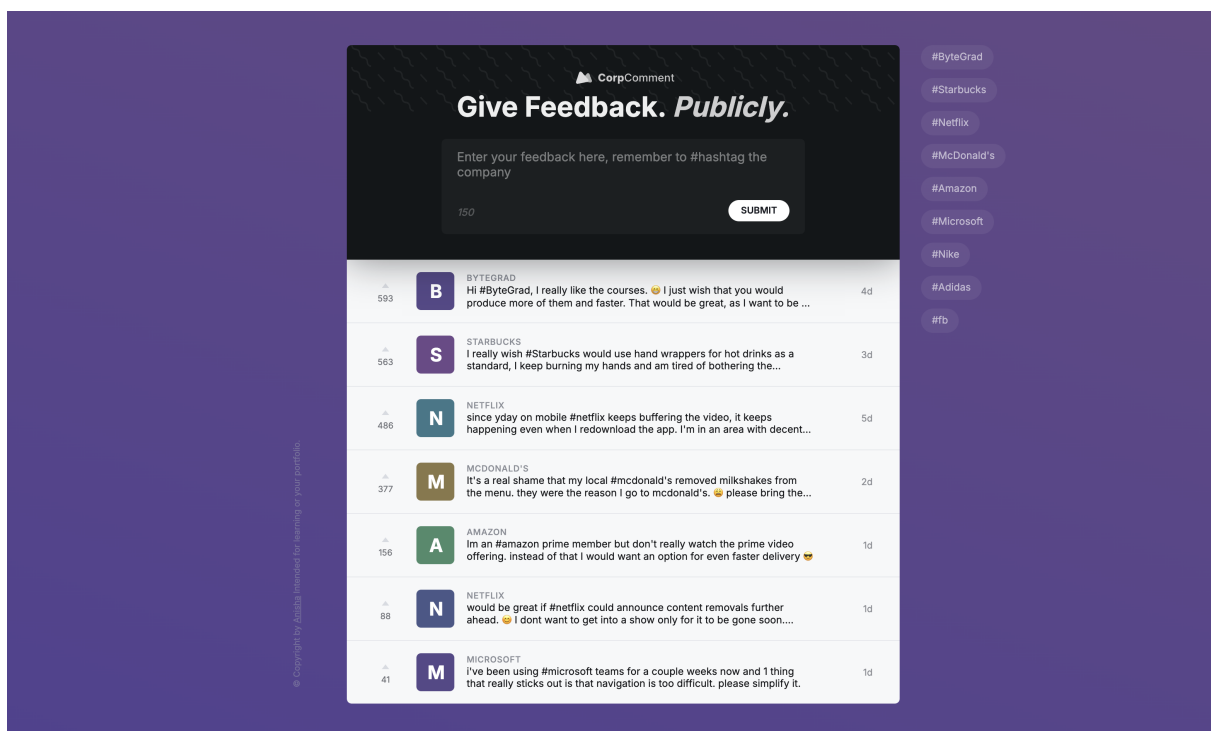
CorpComment

Give Feedback. *Publicly.*

Enter your feedback here, remember to #hashtag the company

150

SUBMIT

593
B
BYTEGRAD
Hi #ByteGrad, I really like the courses. 😊 I just wish that you would produce more of them and faster. That would be great, as I want to be ...
4d

563
S
STARBUCKS
I really wish #Starbucks would use hand wrappers for hot drinks as a standard, I keep burning my hands and am tired of bothering the...
3d

486
N
NETFLIX
since yday on mobile #netflix keeps buffering the video, it keeps happening even when I redownload the app. I'm in an area with decent...
5d

377
M
MCDONALD'S
It's a real shame that my local #mcdonald's removed milkshakes from the menu. they were the reason I go to mcdonald's. 😩 please bring the...
2d

156
A
AMAZON
Im an #amazon prime member but don't really watch the prime video offering. instead of that I would want an option for even faster delivery 😎
1d

88
N
NETFLIX
would be great if #netflix could announce content removals further ahead. 😊 I dont want to get into a show only for it to be gone soon....
1d

41
M
MICROSOFT
i've been using #microsoft teams for a couple weeks now and 1 thing that really sticks out is that navigation is too difficult. please simplify it.
1d

© Copyright by Anisha Intended for learning or your portfolio.

#ByteGrad
#Starbucks
#Netflix
#McDonald's
#Amazon
#Microsoft
#Nike
#Adidas
#fb